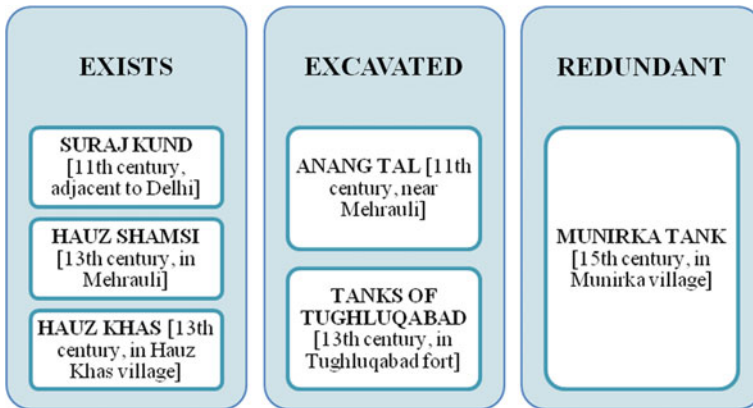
EXISTS

SURAJ KUND [11th century, adjacent to Delhi]

HAUZ SHAMSI [13th century, in Mehrauli]

HAUZ KHAS [13th century, in Hauz Khas village]

EXCAVATED

ANANG TAL [11th century, near Mehrauli]

TANKS OF TUGHLUQABAD [13th century, in Tughluqabad fort]

REDUNDANT

MUNIRKA TANK [15th century, in Munirka village]